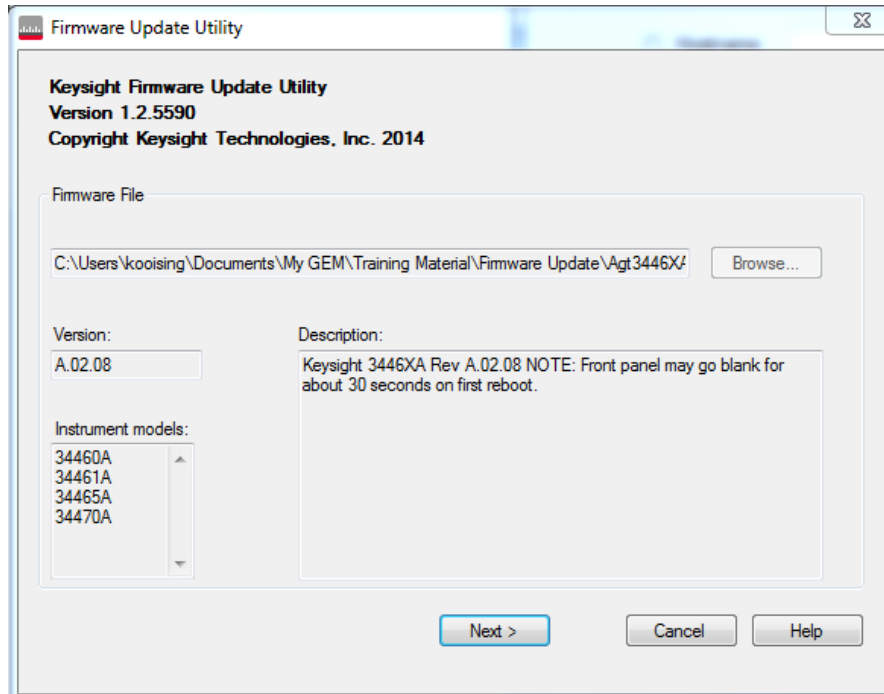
Firmware Update Utility

Keysight Firmware Update Utility
Version 1.2.5590
Copyright Keysight Technologies, Inc. 2014

Firmware File

C:\Users\kooising\Documents\My GEM\Training Material\Firmware Update\Agt3446XA

Browse...

Version:

A.02.08

Description:

Keysight 3446XA Rev A.02.08 NOTE: Front panel may go blank for about 30 seconds on first reboot.

Instrument models:

34460A
34461A
34465A
34470A

Next >

Cancel

Help